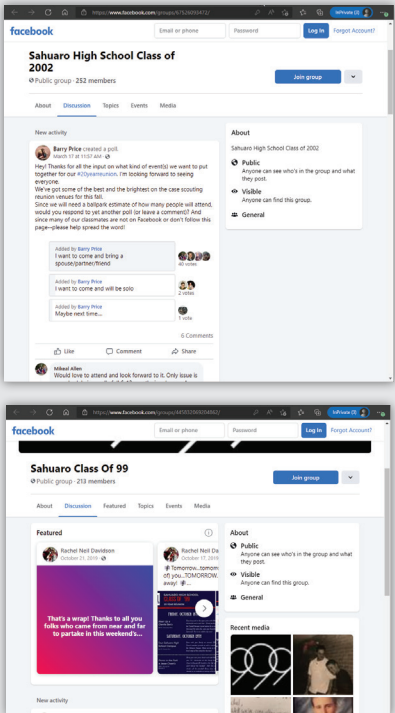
https://www.facebook.com/groups/6152809347/

InPrivate

facebook

Email or phone

Password

Log In

Forgot Account?

Sahuaro High School Class of 2002

Public group · 252 members

Join group

About

Discussion

Topics

Events

Media

New activity

Barry Price created a poll.
March 17 at 11:57 AM

Hey! Thanks for all the input on what kind of event(s) we want to put together for our #20yearreunion. I'm looking forward to seeing everyone.
We've got some of the best and the brightest on the case scouting reunion venues for this fall.
Since we will need a ballpark estimate of how many people will attend, would you respond to yet another poll (or leave a comment)? And since many of our classmates are not on Facebook or don't follow this page--please help spread the word!

Added by Barry Price
I want to come and bring a spouse/partner/friend
40 votes

Added by Barry Price
I want to come and will be solo
2 votes

Added by Barry Price
Maybe next time...
1 vote

6 Comments

Like

Comment

Share

Mikeal Allen
Would love to attend and look forward to it. Only issue is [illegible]

About

Sahuaro High School Class of 2002.

Public
Anyone can see who's in the group and what they post.

Visible
Anyone can find this group.

General

https://www.facebook.com/groups/44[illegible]

InPrivate

facebook

Email or phone

Password

Log In

Forgot Account?

Sahuaro Class Of 99

Public group · 213 members

Join group

About

Discussion

Featured

Topics

Events

Media

Featured

Rachel Neil Davidson
October 21, 2019

That's a wrap! Thanks to all you folks who came from near and far to partake in this weekend's...

Rachel Neil Da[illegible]
October 17, 2019

Tomorrow...tomo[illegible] of! you...TOMORROW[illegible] away!

CLASS OF '99

SATURDAY OCTOBER 19TH

About

Public
Anyone can see who's in the group and what they post.

Visible
Anyone can find this group.

General

Recent media

New activity